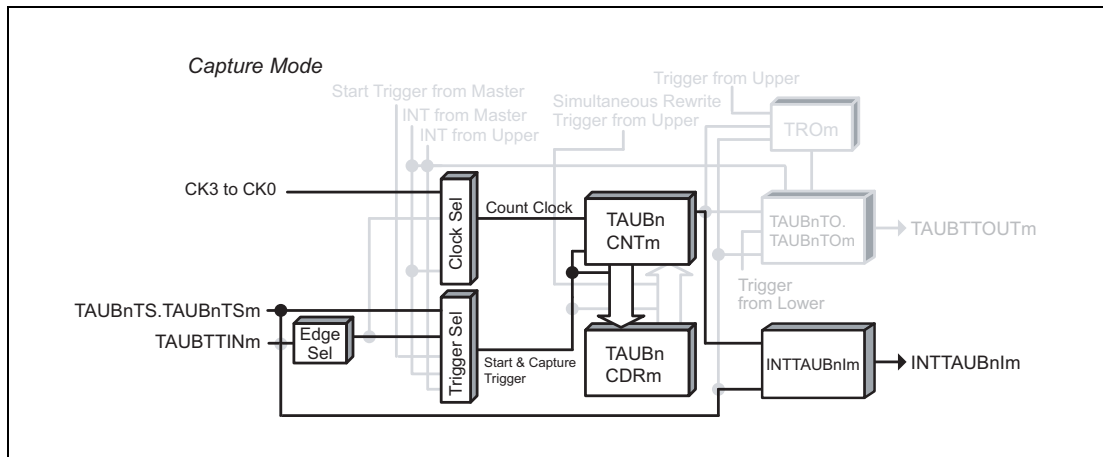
Capture Mode

Start Trigger from Master
INT from Master
INT from Upper
Simultaneous Rewrite
Trigger from Upper
Trigger from Upper
TROm

CK3 to CK0
Clock Sel
Count Clock
TAUBn
CNTm
TAUBnTO.
TAUBnTOm
TAUBTTOUTm
Trigger
from Lower

TAUBnTS.TAUBnTSm
TAUBTTINm
Edge
Sel
Trigger Sel
Start & Capture
Trigger
TAUBn
CDRm
INTTAUBnIm
INTTAUBnIm